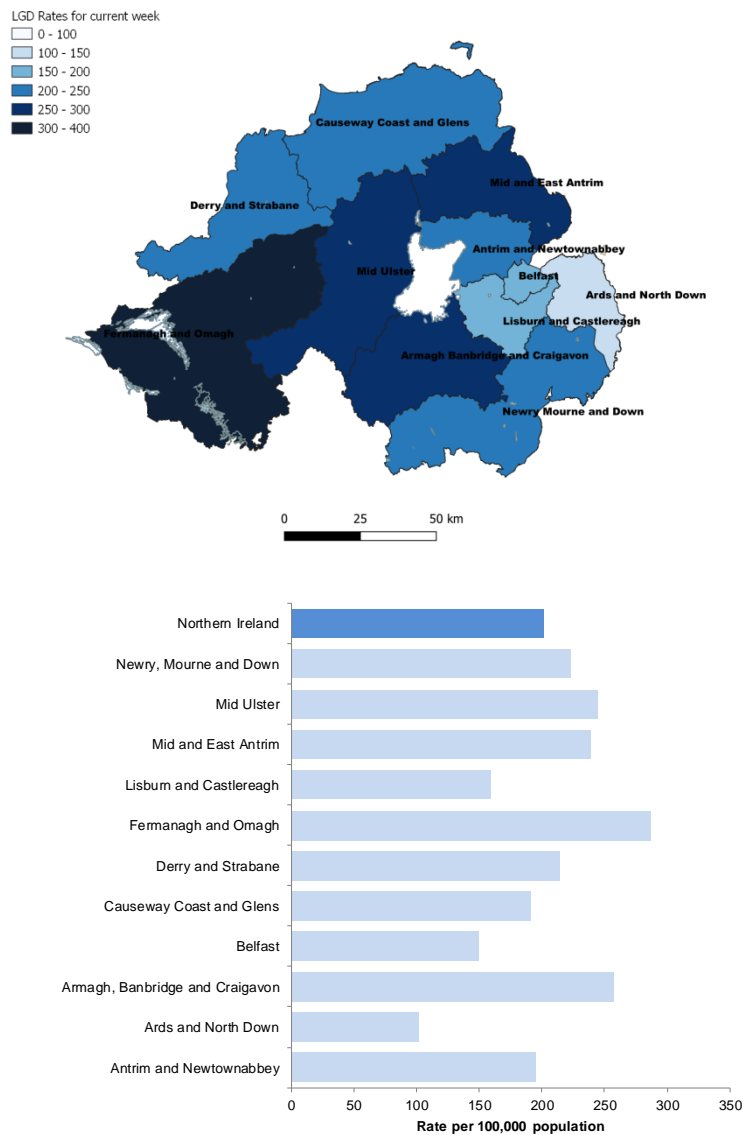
LGD Rates for current week
0 - 100
100 - 150
150 - 200
200 - 250
250 - 300
300 - 400

Causeway Coast and Glens
Mid and East Antrim
Derry and Strabane
Antrim and Newtownabbey
Mid Ulster
Belfast
Ards and North Down
Fermanagh and Omagh
Lisburn and Castlereagh
Armagh Banbridge and Craigavon
Newry Mourne and Down

0 25 50 km

Northern Ireland
Newry, Mourne and Down
Mid Ulster
Mid and East Antrim
Lisburn and Castlereagh
Fermanagh and Omagh
Derry and Strabane
Causeway Coast and Glens
Belfast
Armagh, Banbridge and Craigavon
Ards and North Down
Antrim and Newtownabbey

0 50 100 150 200 250 300 350
Rate per 100,000 population